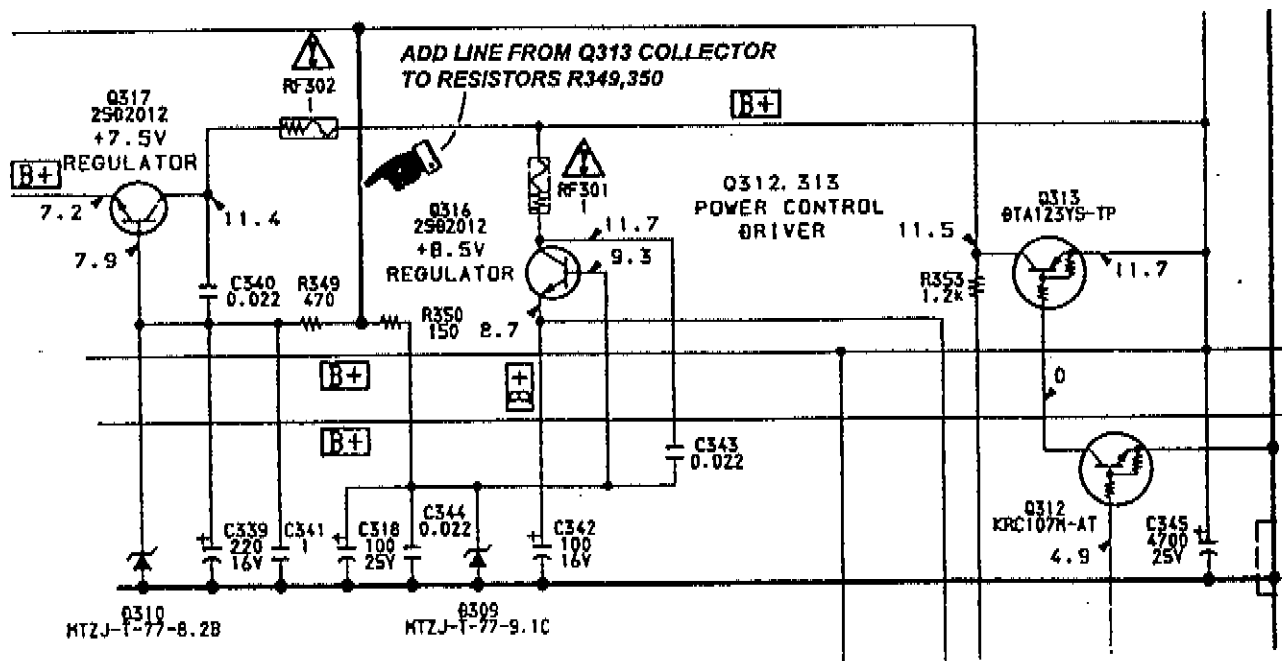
ADD LINE FROM Q313 COLLECTOR TO RESISTORS R349,350

RF302
1

Q317
2SD2012
+7.5V
REGULATOR

B+

B+

7.2

11.4

7.9

C340
0.022

R349
470

R350
150

RF301
1

Q316
2SD2012
+8.5V
REGULATOR

11.7

9.3

8.7

Q312, 313
POWER CONTROL
DRIVER

11.5

Q313
DTA123YS-TP

11.7

R353
1.2k

0

B+

B+

C343
0.022

C339
220
16V

C341
1

C318
100
25V

C344
0.022

C342
100
16V

Q312
KRC107M-AT

4.9

C345
4700
25V

D310
MTZJ-T-77-8.2B

D309
MTZJ-T-77-9.1C